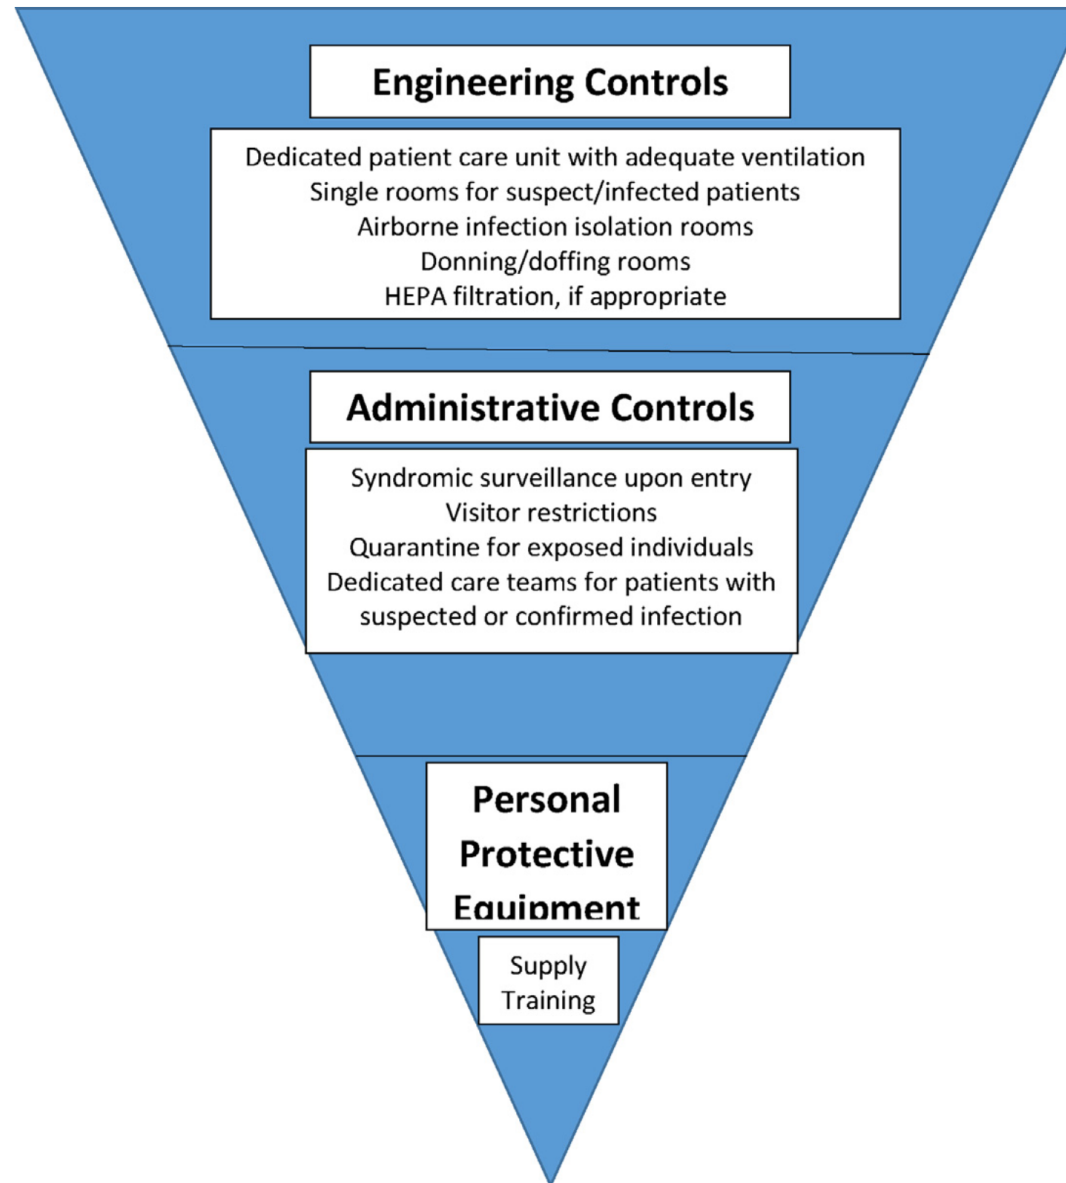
Engineering Controls

Dedicated patient care unit with adequate ventilation
Single rooms for suspect/infected patients
Airborne infection isolation rooms
Donning/doffing rooms
HEPA filtration, if appropriate

Administrative Controls

Syndromic surveillance upon entry
Visitor restrictions
Quarantine for exposed individuals
Dedicated care teams for patients with suspected or confirmed infection

Personal Protective Equipment

Supply
Training